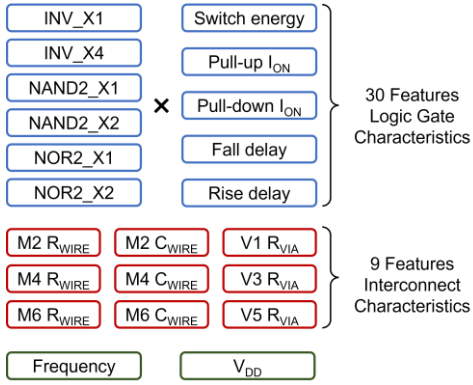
INV_X1
INV_X4
NAND2_X1
NAND2_X2
NOR2_X1
NOR2_X2

×

Switch energy
Pull-up $I_{ON}$
Pull-down $I_{ON}$
Fall delay
Rise delay

30 Features
Logic Gate
Characteristics

M2 $R_{WIRE}$
M2 $C_{WIRE}$
V1 $R_{VIA}$
M4 $R_{WIRE}$
M4 $C_{WIRE}$
V3 $R_{VIA}$
M6 $R_{WIRE}$
M6 $C_{WIRE}$
V5 $R_{VIA}$

9 Features
Interconnect
Characteristics

Frequency
$V_{DD}$